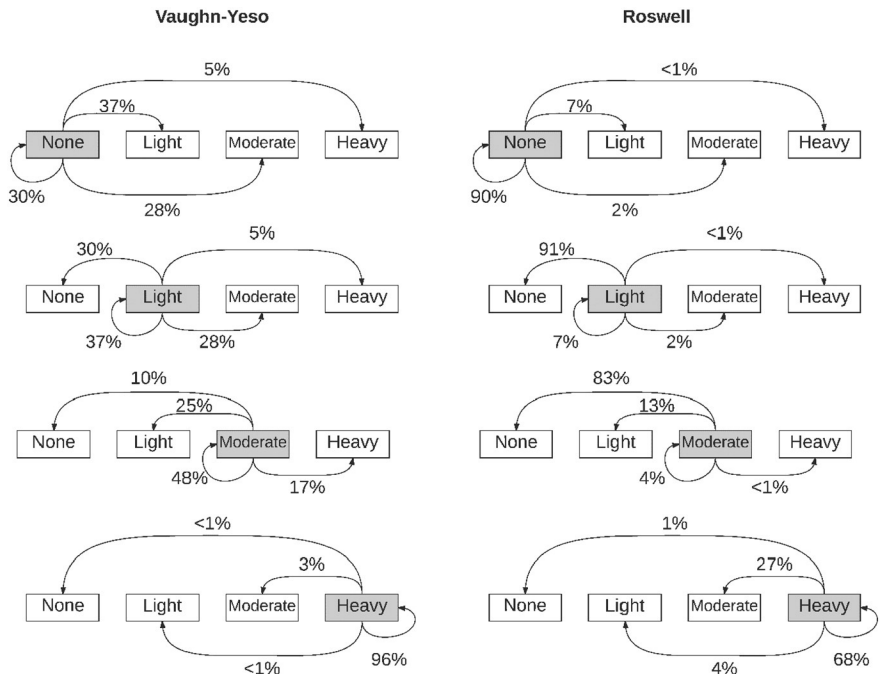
Vaughn-Yeso

5%
37%
None Light Moderate Heavy
30%
28%

30%
5%
None Light Moderate Heavy
37%
28%

10%
25%
None Light Moderate Heavy
48%
17%

<1%
3%
None Light Moderate Heavy
<1%
96%

Roswell

<1%
7%
None Light Moderate Heavy
90%
2%

91%
<1%
None Light Moderate Heavy
7%
2%

83%
13%
None Light Moderate Heavy
4%
<1%

1%
27%
None Light Moderate Heavy
4%
68%